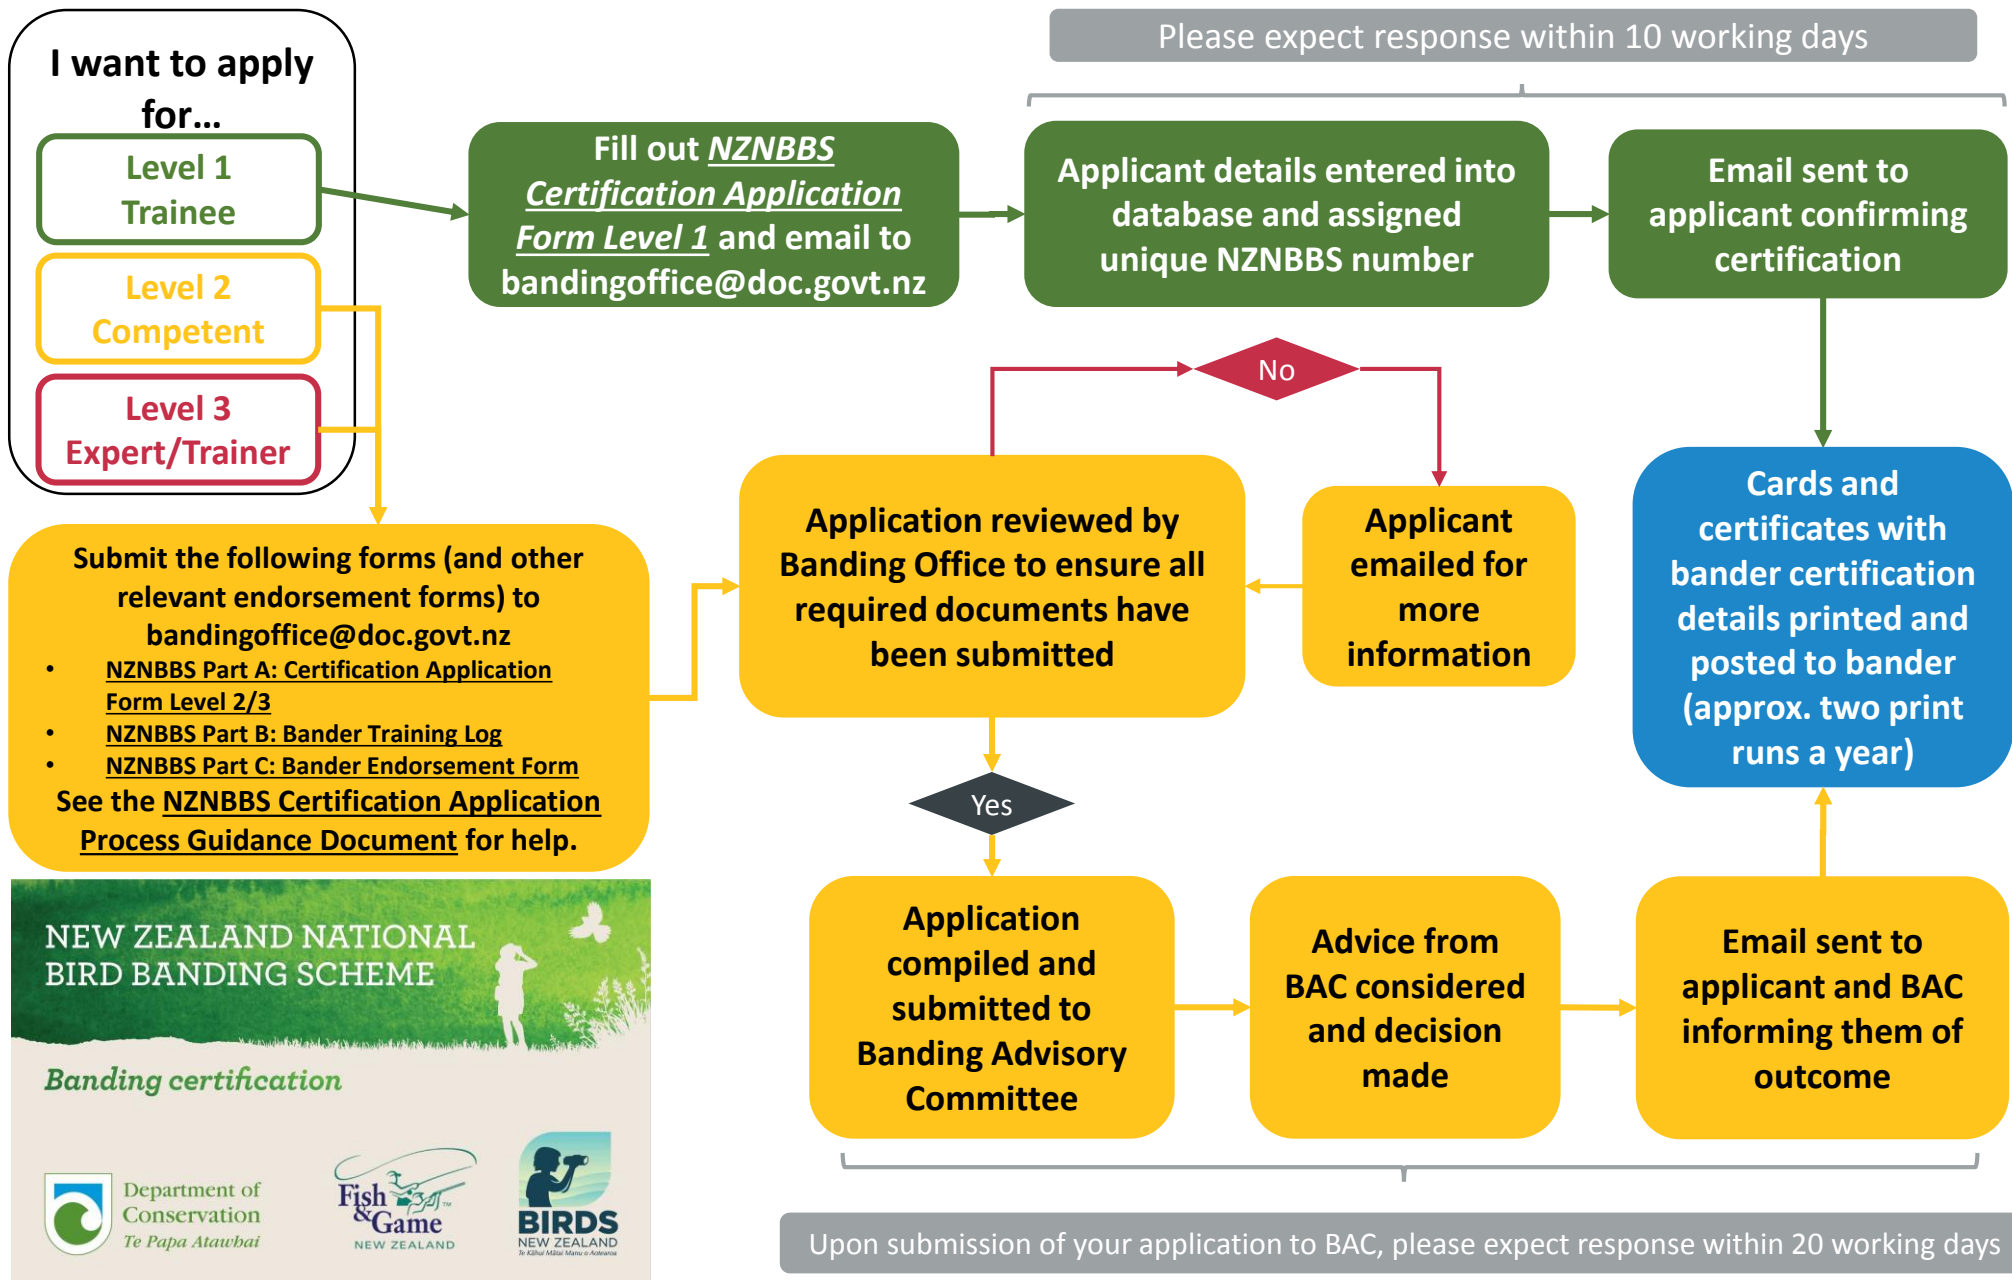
I want to apply for…

Level 1 Trainee

Level 2 Competent

Level 3 Expert/Trainer

Fill out NZNBBS Certification Application Form Level 1 and email to bandingoffice@doc.govt.nz

Please expect response within 10 working days

Applicant details entered into database and assigned unique NZNBBS number

Email sent to applicant confirming certification

No

Cards and certificates with bander certification details printed and posted to bander (approx. two print runs a year)

Submit the following forms (and other relevant endorsement forms) to bandingoffice@doc.govt.nz
• NZNBBS Part A: Certification Application Form Level 2/3
• NZNBBS Part B: Bander Training Log
• NZNBBS Part C: Bander Endorsement Form
See the NZNBBS Certification Application Process Guidance Document for help.

Application reviewed by Banding Office to ensure all required documents have been submitted

Applicant emailed for more information

Yes

NEW ZEALAND NATIONAL BIRD BANDING SCHEME

Banding certification

Department of Conservation Te Papa Atawhai

Fish & Game NEW ZEALAND

BIRDS NEW ZEALAND Te Kāhui Mātai Manu o Aotearoa

Application compiled and submitted to Banding Advisory Committee

Advice from BAC considered and decision made

Email sent to applicant and BAC informing them of outcome

Upon submission of your application to BAC, please expect response within 20 working days